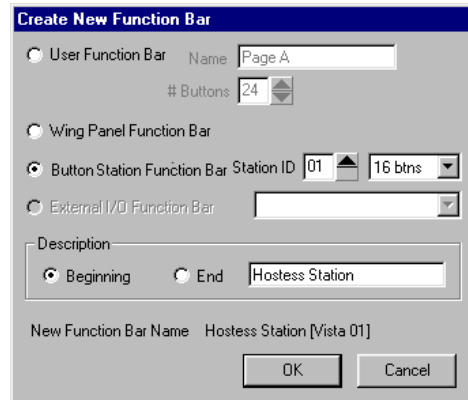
Create New Function Bar

User Function Bar Name Page A

# Buttons 24

Wing Panel Function Bar

Button Station Function Bar Station ID 01 16 btns

External I/O Function Bar

Description

Beginning End Hostess Station

New Function Bar Name Hostess Station [Vista 01]

OK Cancel